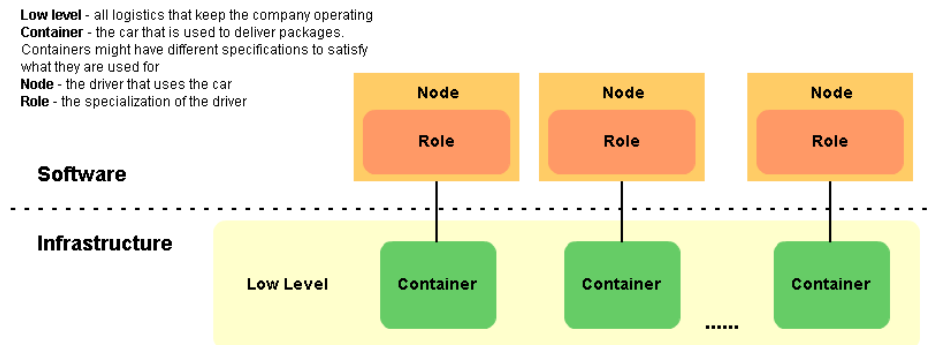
**Low level** - all logistics that keep the company operating
**Container** - the car that is used to deliver packages. Containers might have different specifications to satisfy what they are used for
**Node** - the driver that uses the car
**Role** - the specialization of the driver

Node
Role

Node
Role

Node
Role

Software

Infrastructure

Low Level

Container

Container

......

Container